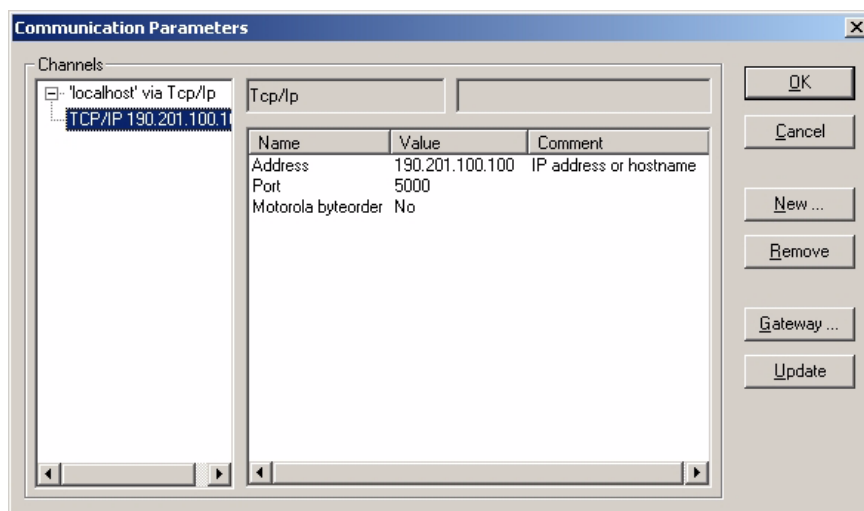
Communication Parameters

Channels

'localhost' via Tcp/Ip
TCP/IP 190.201.100.1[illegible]

Tcp/Ip

| Name | Value | Comment |
|---|---|---|
| Address | 190.201.100.100 | IP address or hostname |
| Port | 5000 | |
| Motorola byteorder | No | |

OK

Cancel

New ...

Remove

Gateway ...

Update